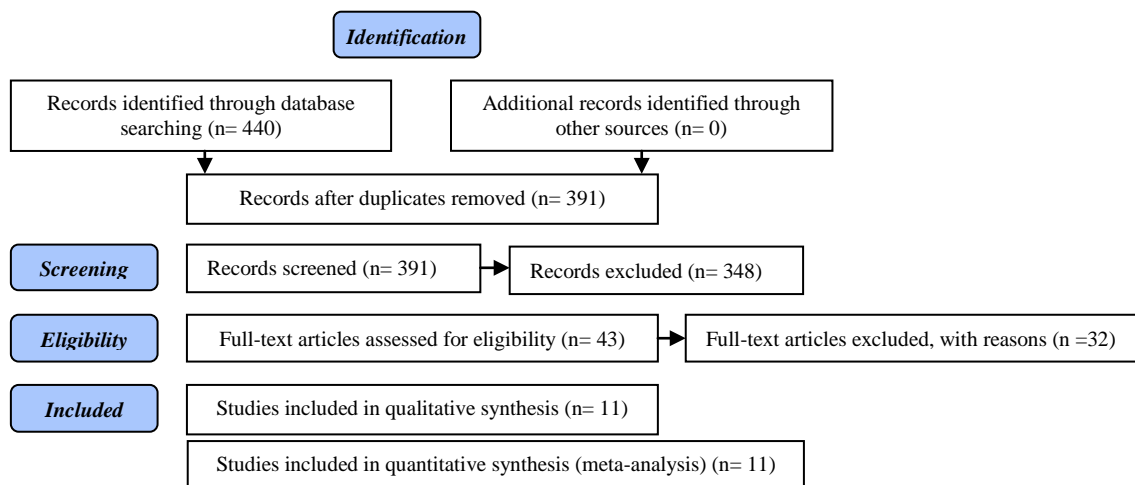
Identification

Records identified through database searching (n= 440)

Additional records identified through other sources (n= 0)

Records after duplicates removed (n= 391)

Screening

Records screened (n= 391)

Records excluded (n= 348)

Eligibility

Full-text articles assessed for eligibility (n= 43)

Full-text articles excluded, with reasons (n =32)

Included

Studies included in qualitative synthesis (n= 11)

Studies included in quantitative synthesis (meta-analysis) (n= 11)